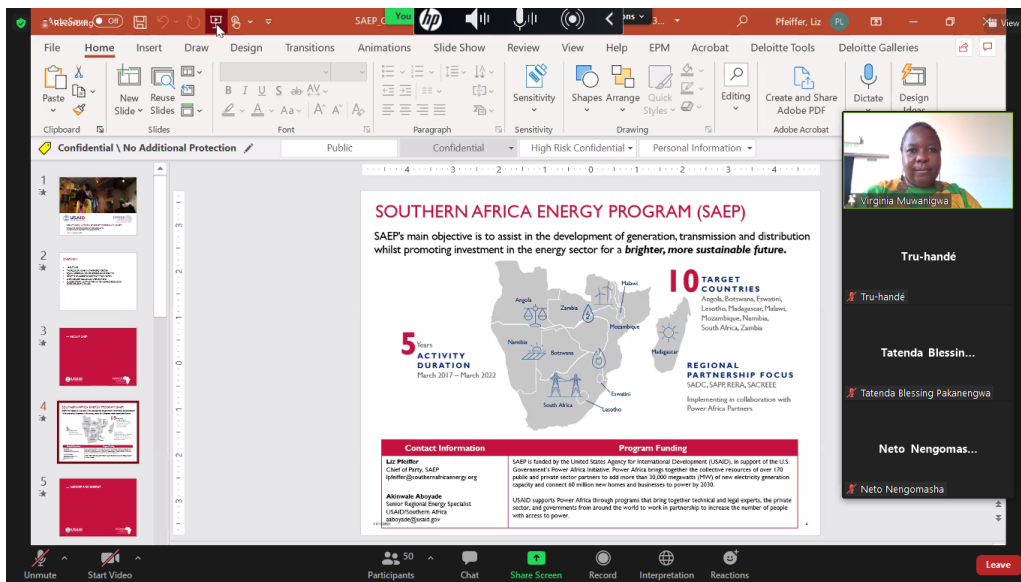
AutoSave Off SAEP_C You ons 3... Pfeiffer, Liz PL View

File Home Insert Draw Design Transitions Animations Slide Show Review View Help EPM Acrobat Deloitte Tools Deloitte Galleries

Paste Clipboard New Slide Reuse Slides Slides Font Paragraph Sensitivity Sensitivity Shapes Arrange Quick Styles Drawing Editing Create and Share Adobe PDF Adobe Acrobat Dictate Design Ideas

Confidential \ No Additional Protection Public Confidential High Risk Confidential Personal Information

1 2 3 4 5

SOUTHERN AFRICA ENERGY PROGRAM (SAEP)

SAEP's main objective is to assist in the development of generation, transmission and distribution whilst promoting investment in the energy sector for a ***brighter, more sustainable future.***

10 TARGET COUNTRIES
Angola, Botswana, Eswatini, Lesotho, Madagascar, Malawi, Mozambique, Namibia, South Africa, Zambia

5 Years ACTIVITY DURATION
March 2017 – March 2022

REGIONAL PARTNERSHIP FOCUS
SADC, SAPP, RERA, SACREEE

Implementing in collaboration with Power Africa Partners

Angola Zambia Malawi Mozambique Namibia Botswana Madagascar Eswatini South Africa Lesotho

| Contact Information | Program Funding |
|---|---|
| **Liz Pfeiffer** Chief of Party, SAEP lpfeiffer@southernafricaenergy.org **Akinwale Aboyade** Senior Regional Energy Specialist USAID/Southern Africa aaboyade@usaid.gov | SAEP is funded by the United States Agency for International Development (USAID), in support of the U.S. Government's Power Africa Initiative. Power Africa brings together the collective resources of over 170 public and private sector partners to add more than 30,000 megawatts (MW) of new electricity generation capacity and connect 60 million new homes and businesses to power by 2030. USAID supports Power Africa through programs that bring together technical and legal experts, the private sector, and governments from around the world to work in partnership to increase the number of people with access to power. |

Virginia Muwanigwa
Tru-handé
Tru-handé
Tatenda Blessin...
Tatenda Blessing Pakanengwa
Neto Nengomas...
Neto Nengomasha

Unmute Start Video Participants 50 Chat Share Screen Record Interpretation Reactions Leave